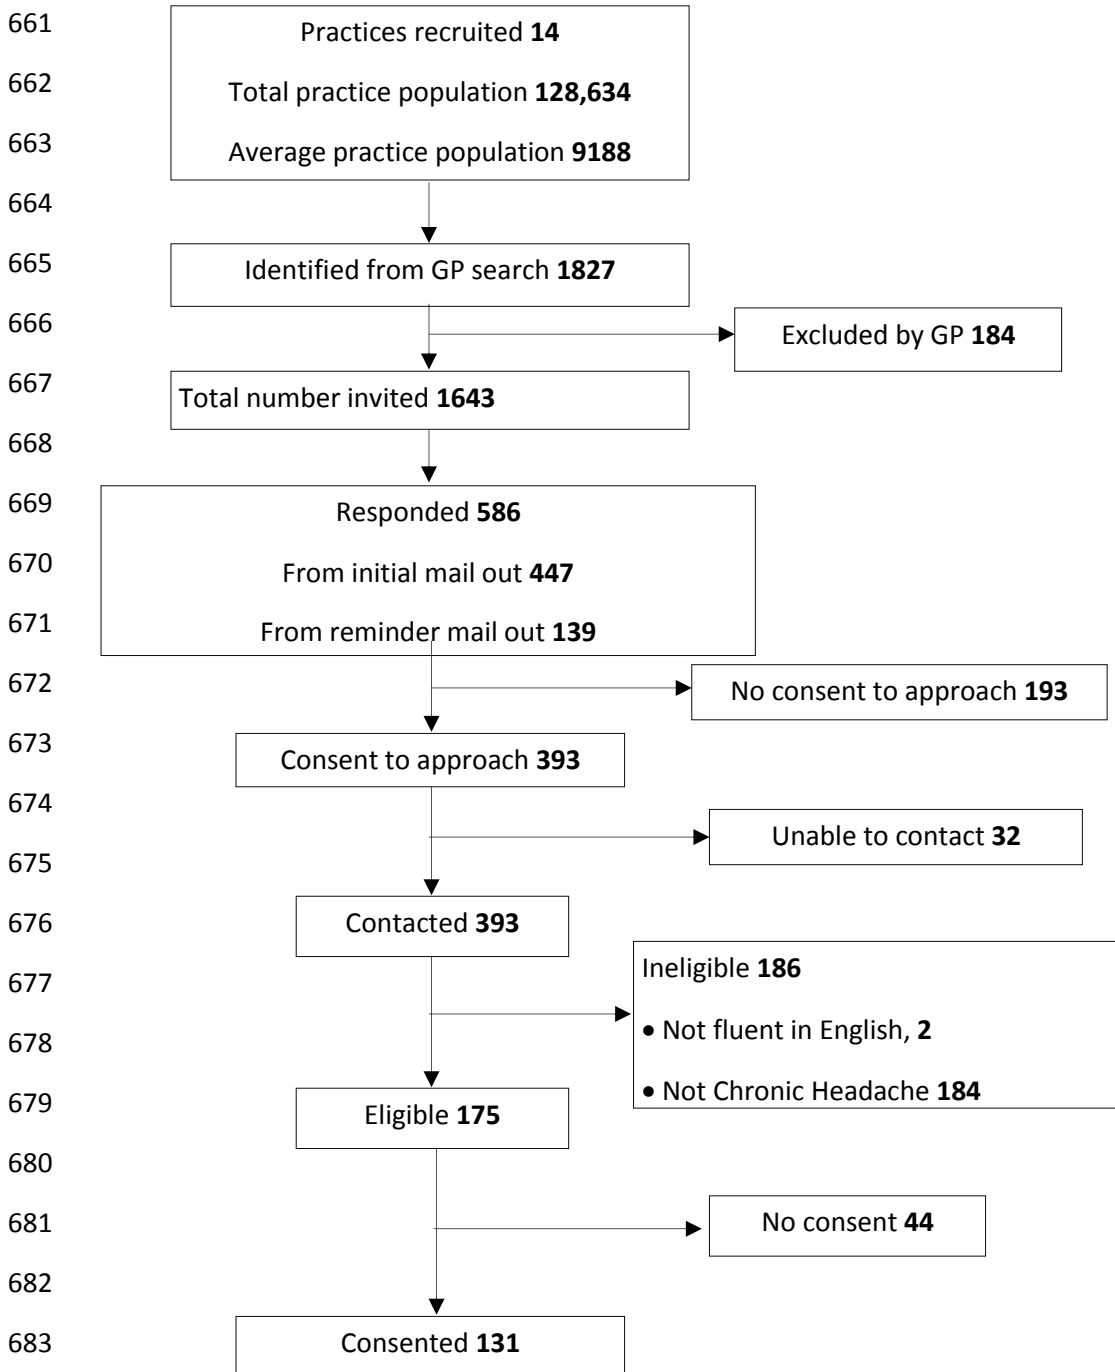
661
662
663
664
665
666
667
668
669
670
671
672
673
674
675
676
677
678
679
680
681
682
683

Practices recruited **14**

Total practice population **128,634**

Average practice population **9188**

Identified from GP search **1827**

Excluded by GP **184**

Total number invited **1643**

Responded **586**

From initial mail out **447**

From reminder mail out **139**

No consent to approach **193**

Consent to approach **393**

Unable to contact **32**

Contacted **393**

Ineligible **186**

• Not fluent in English, **2**

• Not Chronic Headache **184**

Eligible **175**

No consent **44**

Consented **131**